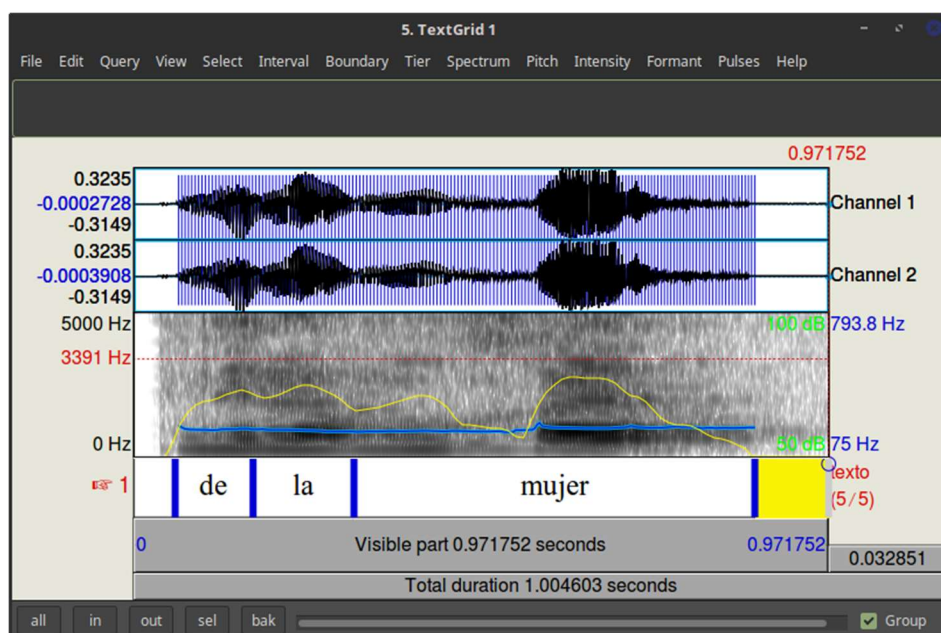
5. TextGrid 1

File Edit Query View Select Interval Boundary Tier Spectrum Pitch Intensity Formant Pulses Help

0.971752

0.3235
-0.0002728
-0.3149
0.3235
-0.0003908
-0.3149

Channel 1
Channel 2

5000 Hz
3391 Hz
0 Hz

100 dB 793.8 Hz
50 dB 75 Hz

☞ 1

de la mujer

texto
(5/5)

0 Visible part 0.971752 seconds 0.971752

0.032851

Total duration 1.004603 seconds

all in out sel bak

Group